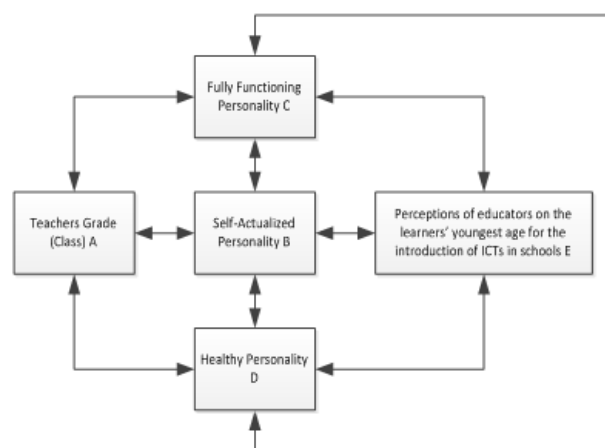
Fully Functioning Personality C

Teachers Grade (Class) A

Self-Actualized Personality B

Perceptions of educators on the learners' youngest age for the introduction of ICTs in schools E

Healthy Personality D